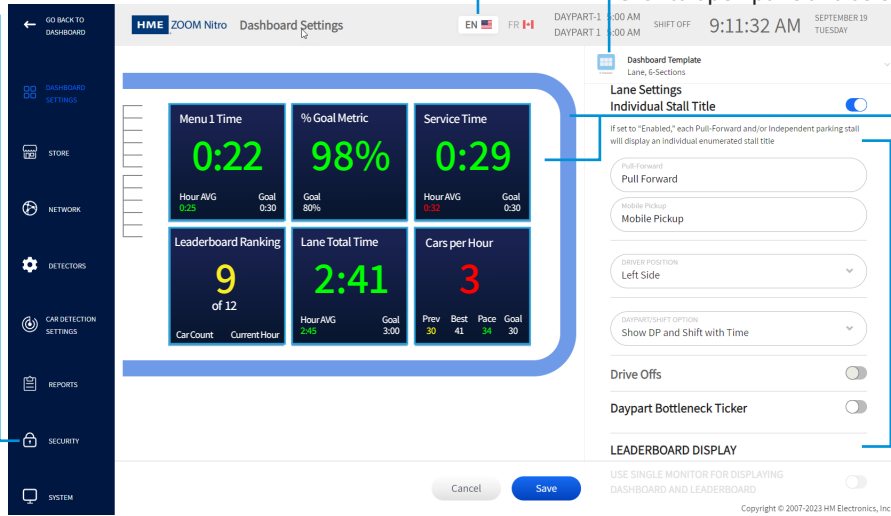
GO BACK TO DASHBOARD

DASHBOARD SETTINGS

STORE

NETWORK

DETECTORS

CAR DETECTION SETTINGS

REPORTS

SECURITY

SYSTEM

HME ZOOM Nitro Dashboard Settings

EN FR

DAYPART-1 5:00 AM
DAYPART 1 5:00 AM

SHIFT OFF

9:11:32 AM

SEPTEMBER 19
TUESDAY

Dashboard Template
Lane, 6-Sections

Lane Settings

Individual Stall Title

If set to "Enabled," each Pull-Forward and/or Independent parking stall will display an individual enumerated stall title

Pull-Forward
Pull Forward

Mobile Pickup
Mobile Pickup

DRIVER POSITION
Left Side

DAYPART/SHIFT OPTION
Show DP and Shift with Time

Drive Offs

Daypart Bottleneck Ticker

LEADERBOARD DISPLAY

USE SINGLE MONITOR FOR DISPLAYING DASHBOARD AND LEADERBOARD

Menu 1 Time
0:22
Hour AVG 0:25
Goal 0:30

% Goal Metric
98%
Goal 80%

Service Time
0:29
Hour AVG 0:32
Goal 0:30

Leaderboard Ranking
9
of 12
Car Count
Current Hour

Lane Total Time
2:41
Hour AVG 2:45
Goal 3:00

Cars per Hour
3
Prev 30
Best 41
Pace 34
Goal 30

Cancel

Save

Copyright © 2007-2023 HM Electronics, Inc.